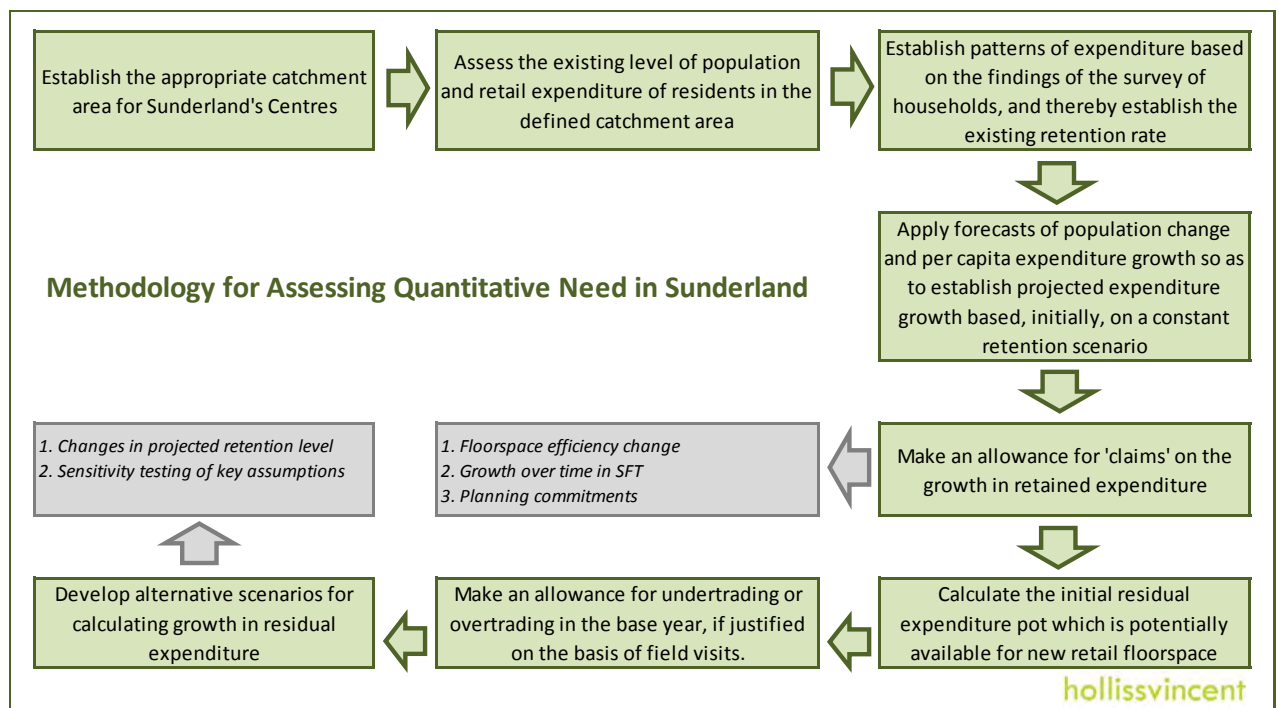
Establish the appropriate catchment area for Sunderland's Centres

Assess the existing level of population and retail expenditure of residents in the defined catchment area

Establish patterns of expenditure based on the findings of the survey of households, and thereby establish the existing retention rate

Methodology for Assessing Quantitative Need in Sunderland

Apply forecasts of population change and per capita expenditure growth so as to establish projected expenditure growth based, initially, on a constant retention scenario

Make an allowance for 'claims' on the growth in retained expenditure

1. Floorspace efficiency change
2. Growth over time in SFT
3. Planning commitments

1. Changes in projected retention level
2. Sensitivity testing of key assumptions

Calculate the initial residual expenditure pot which is potentially available for new retail floorspace

Make an allowance for undertrading or overtrading in the base year, if justified on the basis of field visits.

Develop alternative scenarios for calculating growth in residual expenditure

hollissvincent